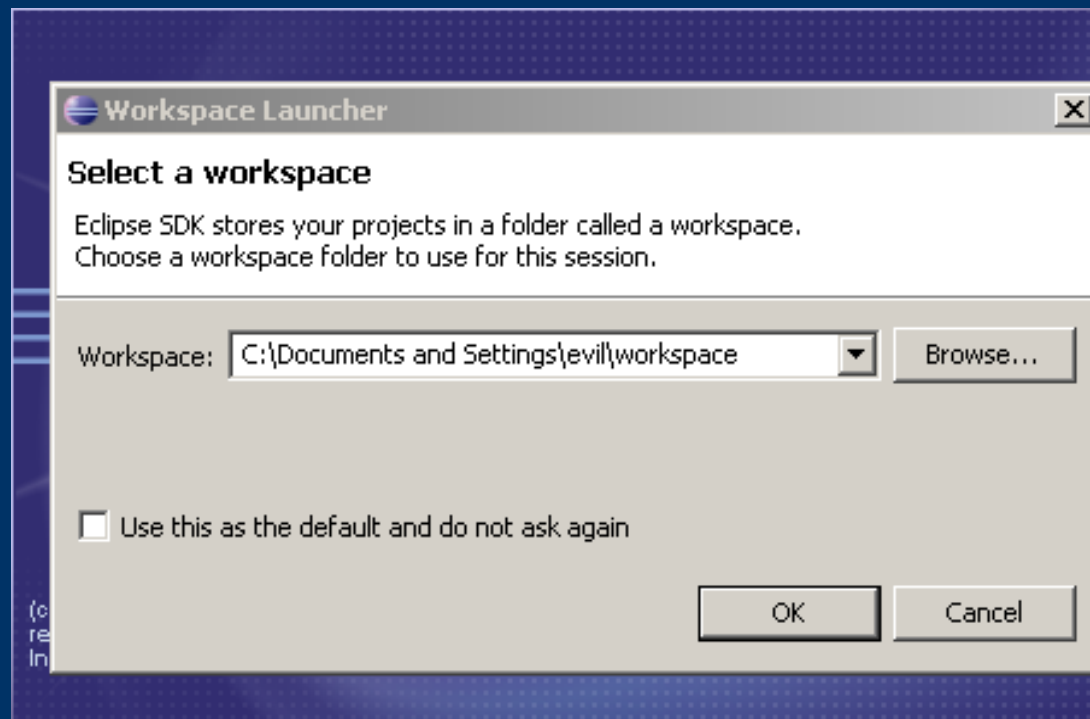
Workspace Launcher

Select a workspace

Eclipse SDK stores your projects in a folder called a workspace.
Choose a workspace folder to use for this session.

Workspace: C:\Documents and Settings\evil\workspace

Browse...

Use this as the default and do not ask again

OK

Cancel

(c
re
In